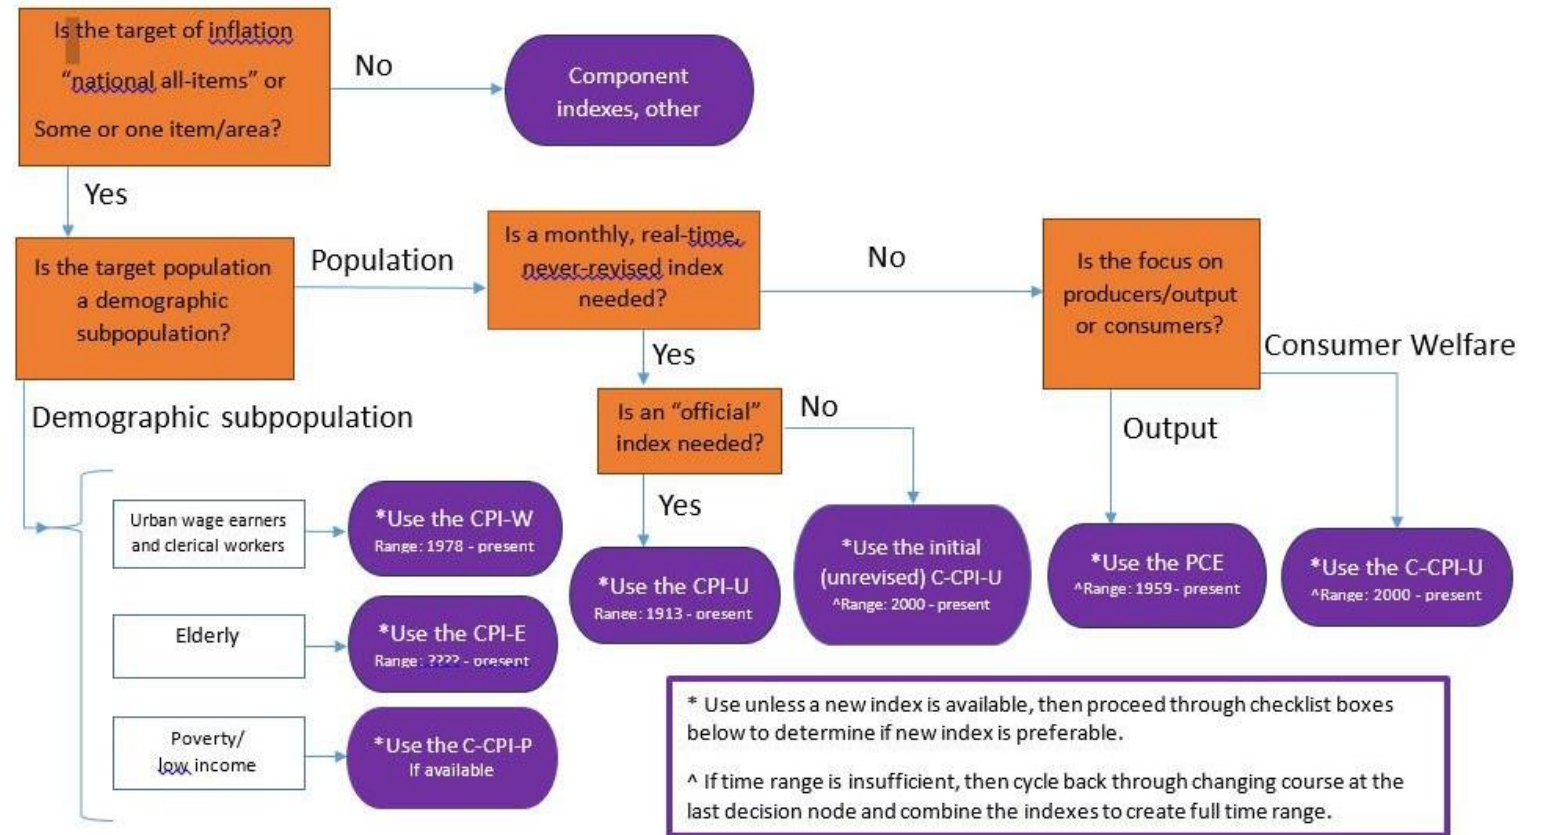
Is the target of inflation "national all-items" or Some or one item/area?

No

Component indexes, other

Yes

Is the target population a demographic subpopulation?

Population

Is a monthly, real-time, never-revised index needed?

No

Is the focus on producers/output or consumers?

Consumer Welfare

Yes

Demographic subpopulation

Is an "official" index needed?

No

Output

Yes

Urban wage earners and clerical workers

*Use the CPI-W
Range: 1978 - present

*Use the CPI-U
Ranee: 1913 - oresent

*Use the initial (unrevised) C-CPI-U
^Range: 2000 - present

*Use the PCE
^Range: 1959 - present

*Use the C-CPI-U
^Range: 2000 - present

Elderly

*Use the CPI-E
Range: ???? - present

Poverty/ low income

*Use the C-CPI-P
If available

* Use unless a new index is available, then proceed through checklist boxes below to determine if new index is preferable.

^ If time range is insufficient, then cycle back through changing course at the last decision node and combine the indexes to create full time range.